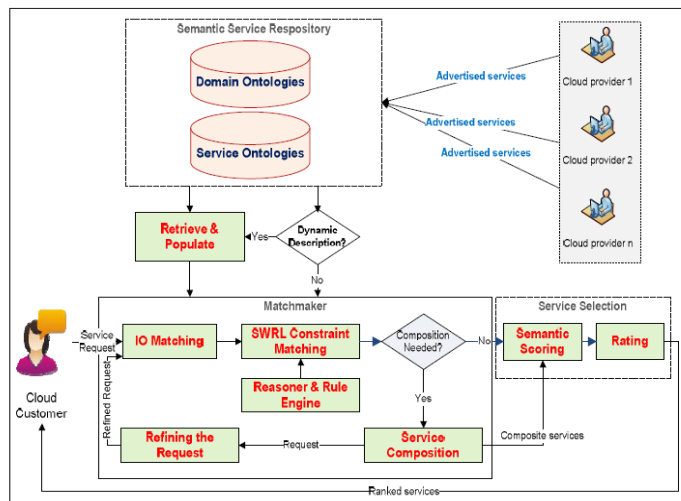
Semantic Service Respository

Domain Ontologies

Service Ontologies

Advertised services

Advertised services

Advertised services

Cloud provider 1

Cloud provider 2

Cloud provider n

Retrieve & Populate

Yes

Dynamic Description?

No

Matchmaker

Service Selection

Service Request

IO Matching

SWRL Constraint Matching

Composition Needed?

No

Semantic Scoring

Rating

Reasoner & Rule Engine

Yes

Cloud Customer

Refined Request

Refining the Request

Request

Service Composition

Composite services

Ranked services